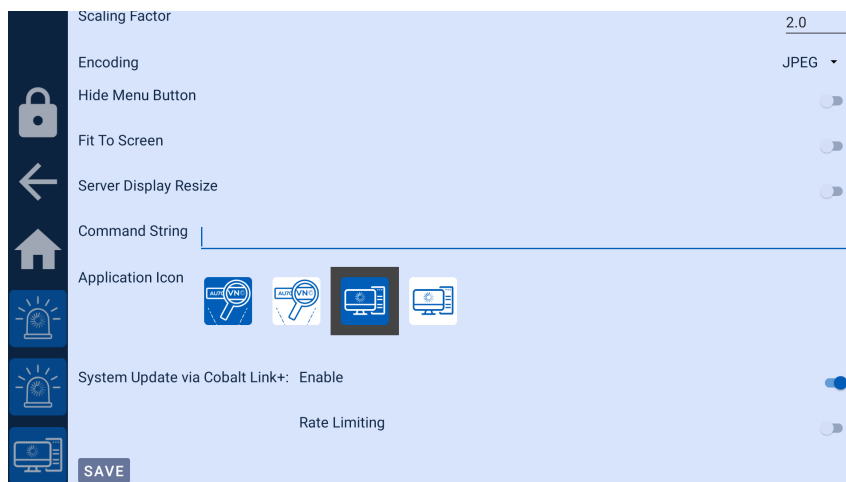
Scaling Factor 2.0

Encoding JPEG

Hide Menu Button

Fit To Screen

Server Display Resize

Command String

Application Icon

AUTO VNC

AUTO VNC

System Update via Cobalt Link+: Enable

Rate Limiting

SAVE